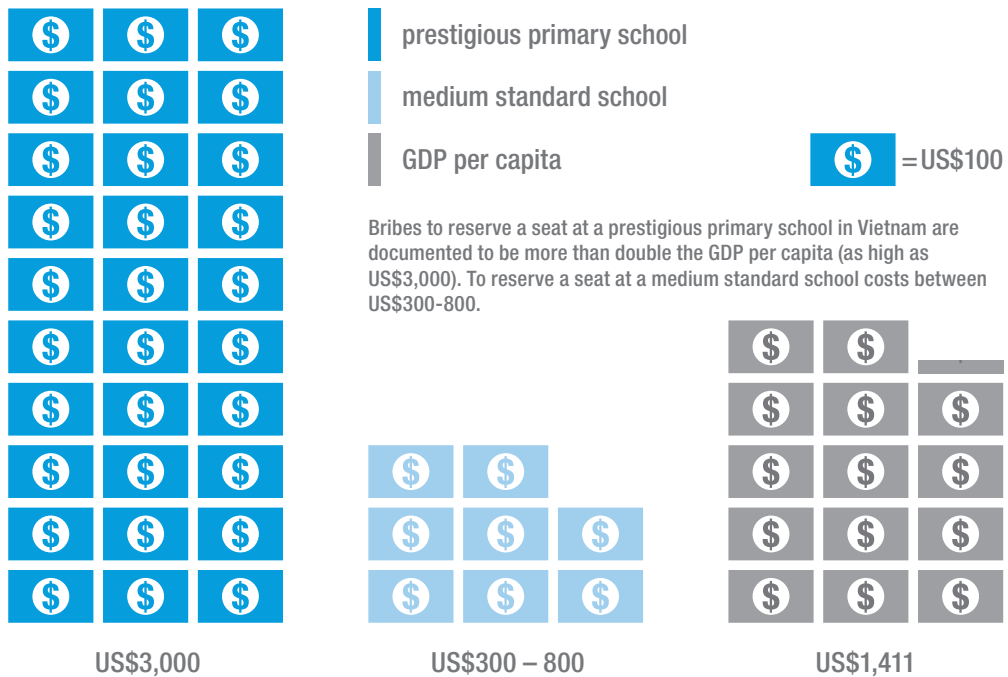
prestigious primary school

medium standard school

GDP per capita

$ =US$100

Bribes to reserve a seat at a prestigious primary school in Vietnam are documented to be more than double the GDP per capita (as high as US$3,000). To reserve a seat at a medium standard school costs between US$300-800.

US$3,000

US$300 – 800

US$1,411